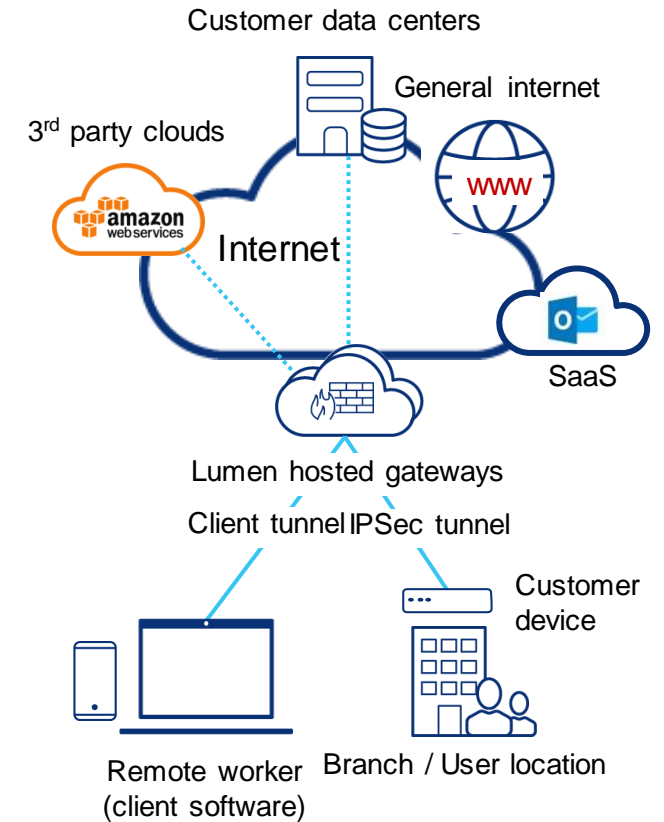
Customer data centers

General internet

3$^{rd}$ party clouds

amazon web services

WWW

Internet

O

SaaS

Lumen hosted gateways

Client tunnel

IPSec tunnel

Customer device

Remote worker (client software)

Branch / User location